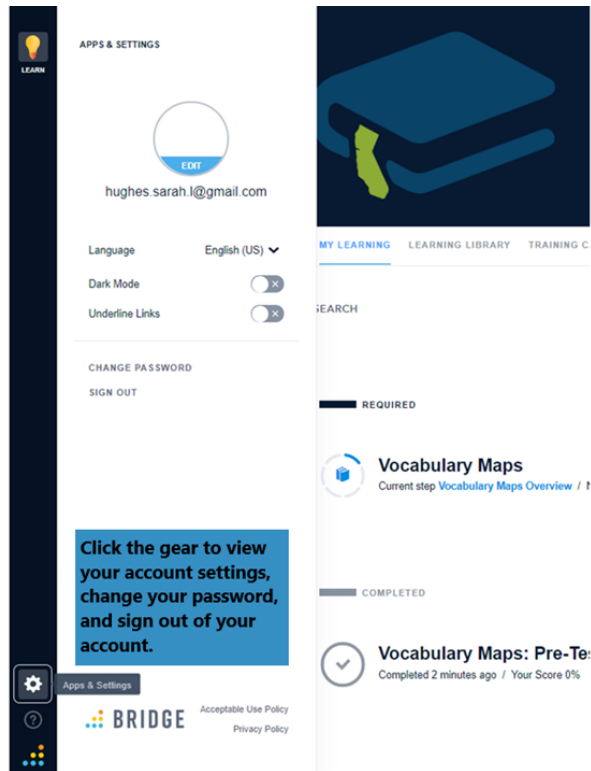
LEARN

APPS & SETTINGS

EDIT

hughes.sarah.l@gmail.com

Language English (US)

Dark Mode

Underline Links

CHANGE PASSWORD

SIGN OUT

Click the gear to view your account settings, change your password, and sign out of your account.

Apps & Settings

BRIDGE

Acceptable Use Policy

Privacy Policy

MY LEARNING LEARNING LIBRARY TRAINING C

SEARCH

REQUIRED

Vocabulary Maps

Current step Vocabulary Maps Overview /

COMPLETED

Vocabulary Maps: Pre-Tes

Completed 2 minutes ago / Your Score 0%